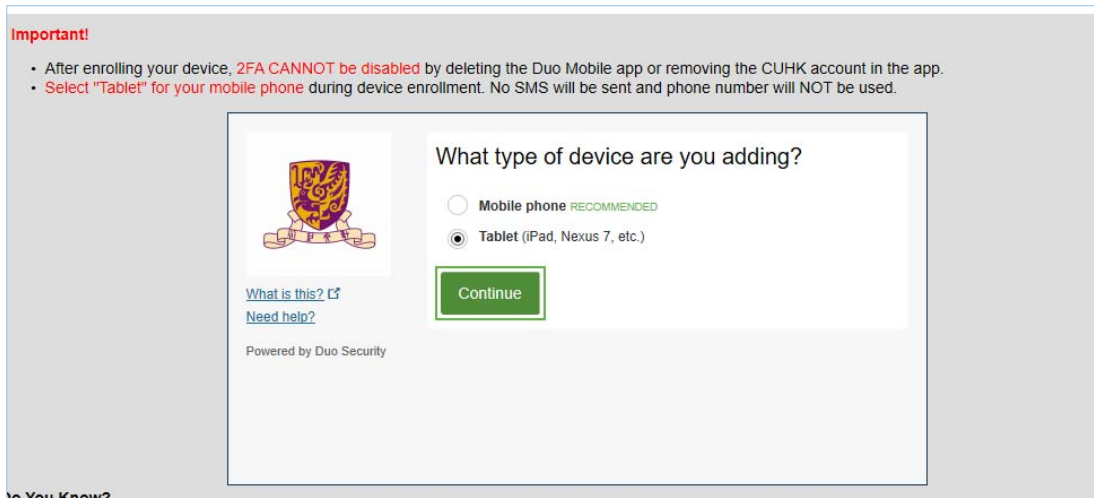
Important!

- After enrolling your device, 2FA CANNOT be disabled by deleting the Duo Mobile app or removing the CUHK account in the app.
- Select "Tablet" for your mobile phone during device enrollment. No SMS will be sent and phone number will NOT be used.

What type of device are you adding?

Mobile phone RECOMMENDED

Tablet (iPad, Nexus 7, etc.)

Continue

What is this?

Need help?

Powered by Duo Security

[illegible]o You Know?